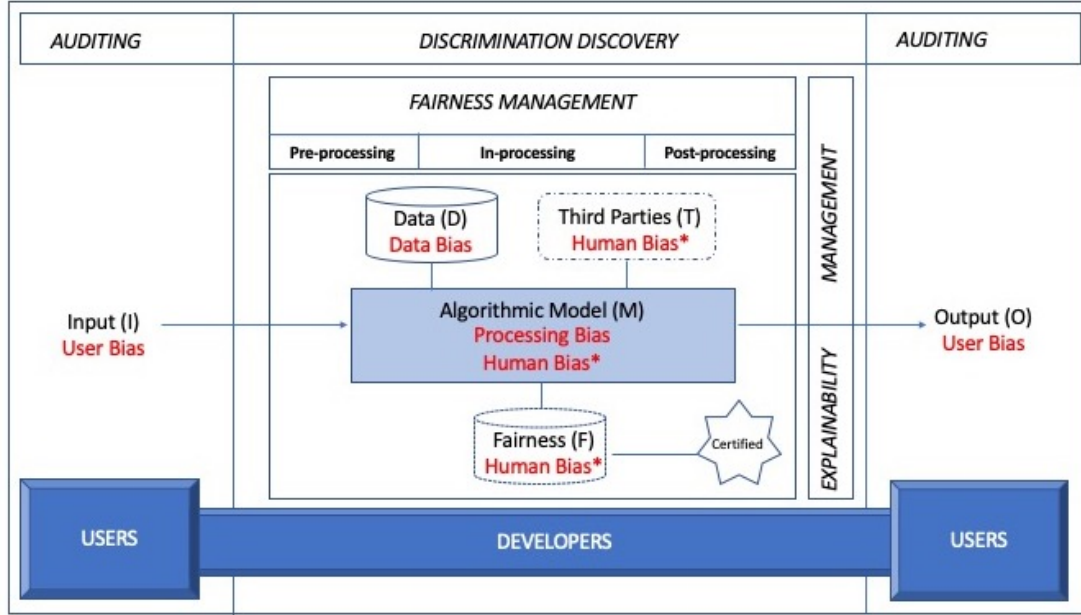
AUDITING

DISCRIMINATION DISCOVERY

AUDITING

FAIRNESS MANAGEMENT

Pre-processing

In-processing

Post-processing

MANAGEMENT

Data (D)
Data Bias

Third Parties (T)
Human Bias*

Input (I)
User Bias

Algorithmic Model (M)
Processing Bias
Human Bias*

Output (O)
User Bias

EXPLAINABILITY

Fairness (F)
Human Bias*

Certified

USERS

DEVELOPERS

USERS